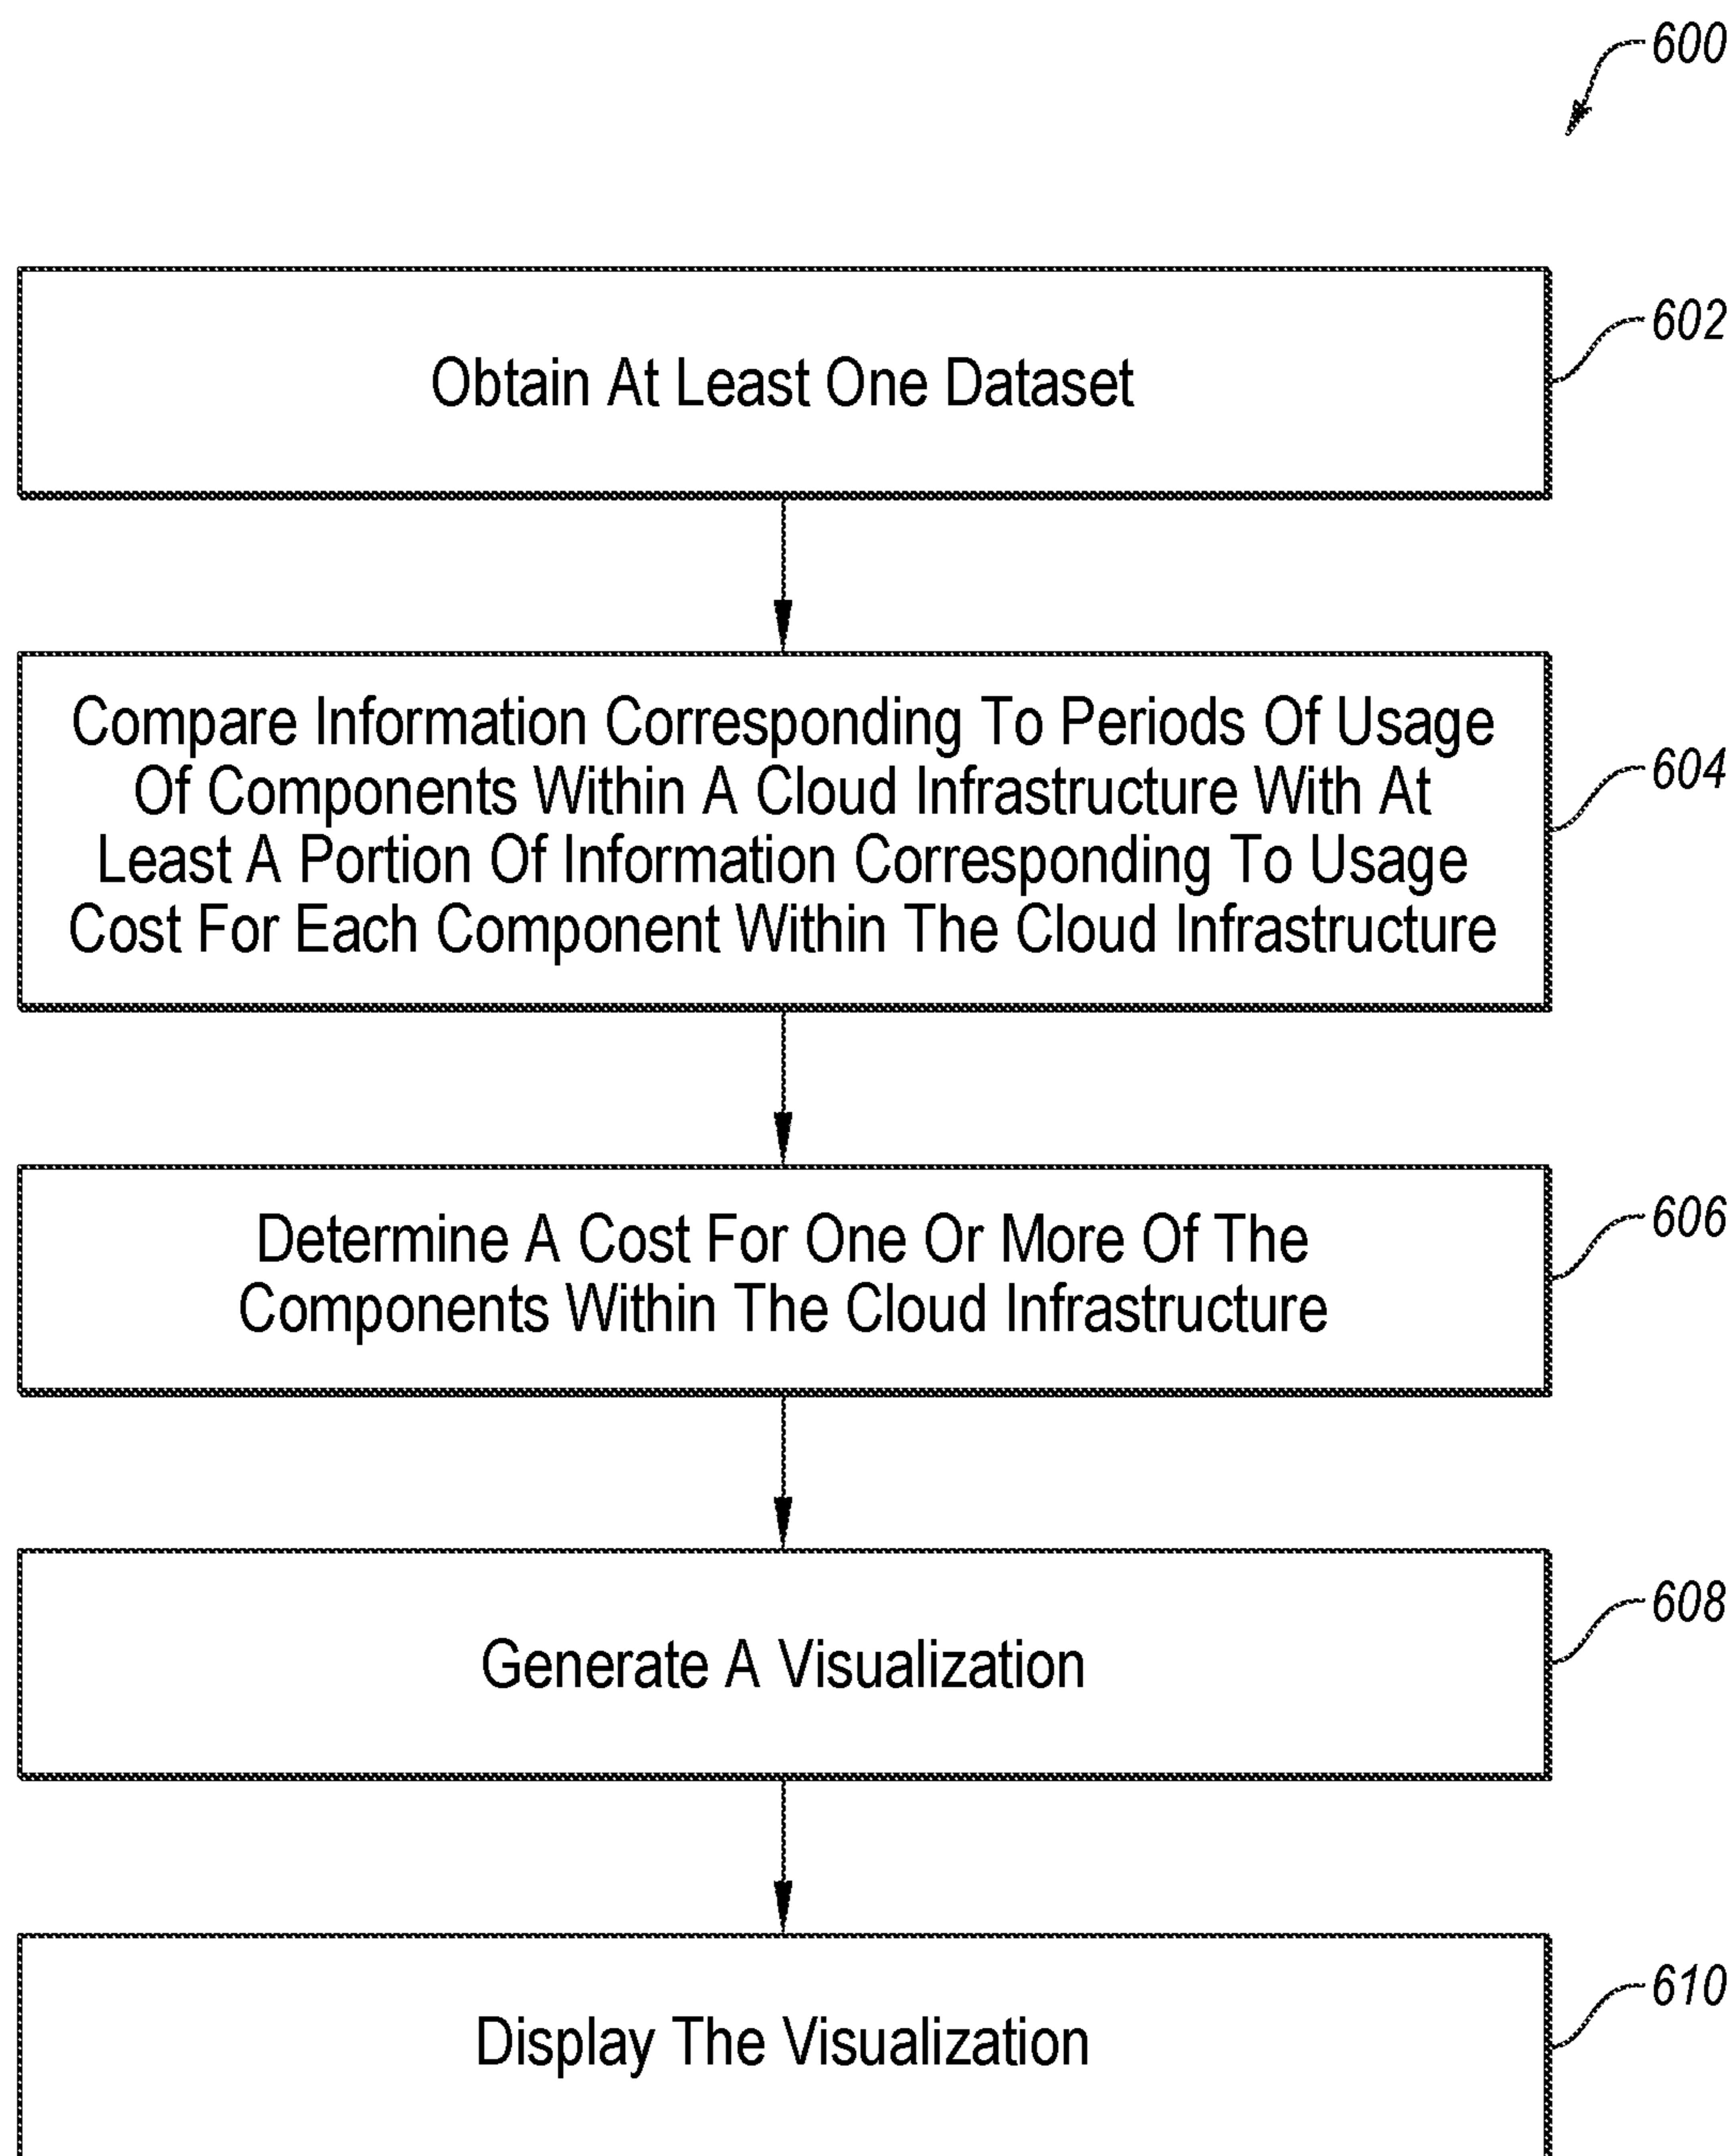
600

Obtain At Least One Dataset

602

Compare Information Corresponding To Periods Of Usage Of Components Within A Cloud Infrastructure With At Least A Portion Of Information Corresponding To Usage Cost For Each Component Within The Cloud Infrastructure

604

Determine A Cost For One Or More Of The Components Within The Cloud Infrastructure

606

Generate A Visualization

608

Display The Visualization

610